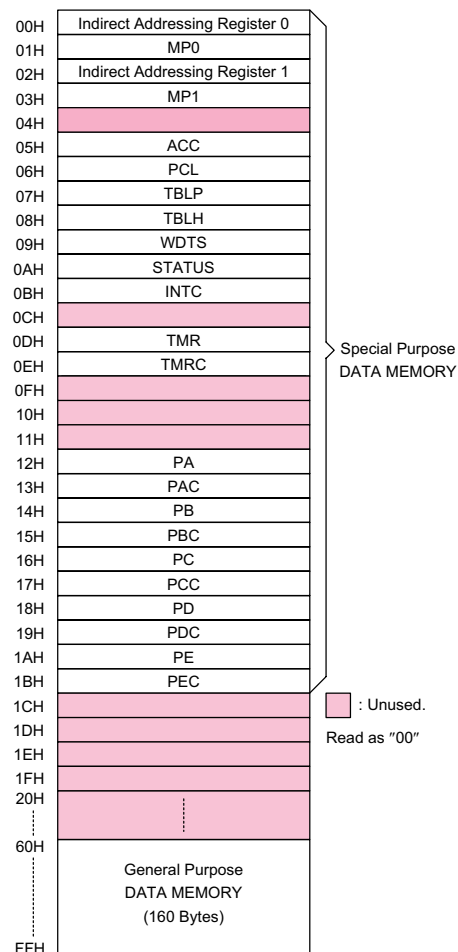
00H Indirect Addressing Register 0
01H MP0
02H Indirect Addressing Register 1
03H MP1
04H
05H ACC
06H PCL
07H TBLP
08H TBLH
09H WDTS
0AH STATUS
0BH INTC
0CH
0DH TMR
0EH TMRC
0FH
10H
11H
12H PA
13H PAC
14H PB
15H PBC
16H PC
17H PCC
18H PD
19H PDC
1AH PE
1BH PEC
1CH
1DH
1EH
1FH
20H
60H
FFH

Special Purpose DATA MEMORY

: Unused.
Read as "00"

General Purpose DATA MEMORY (160 Bytes)